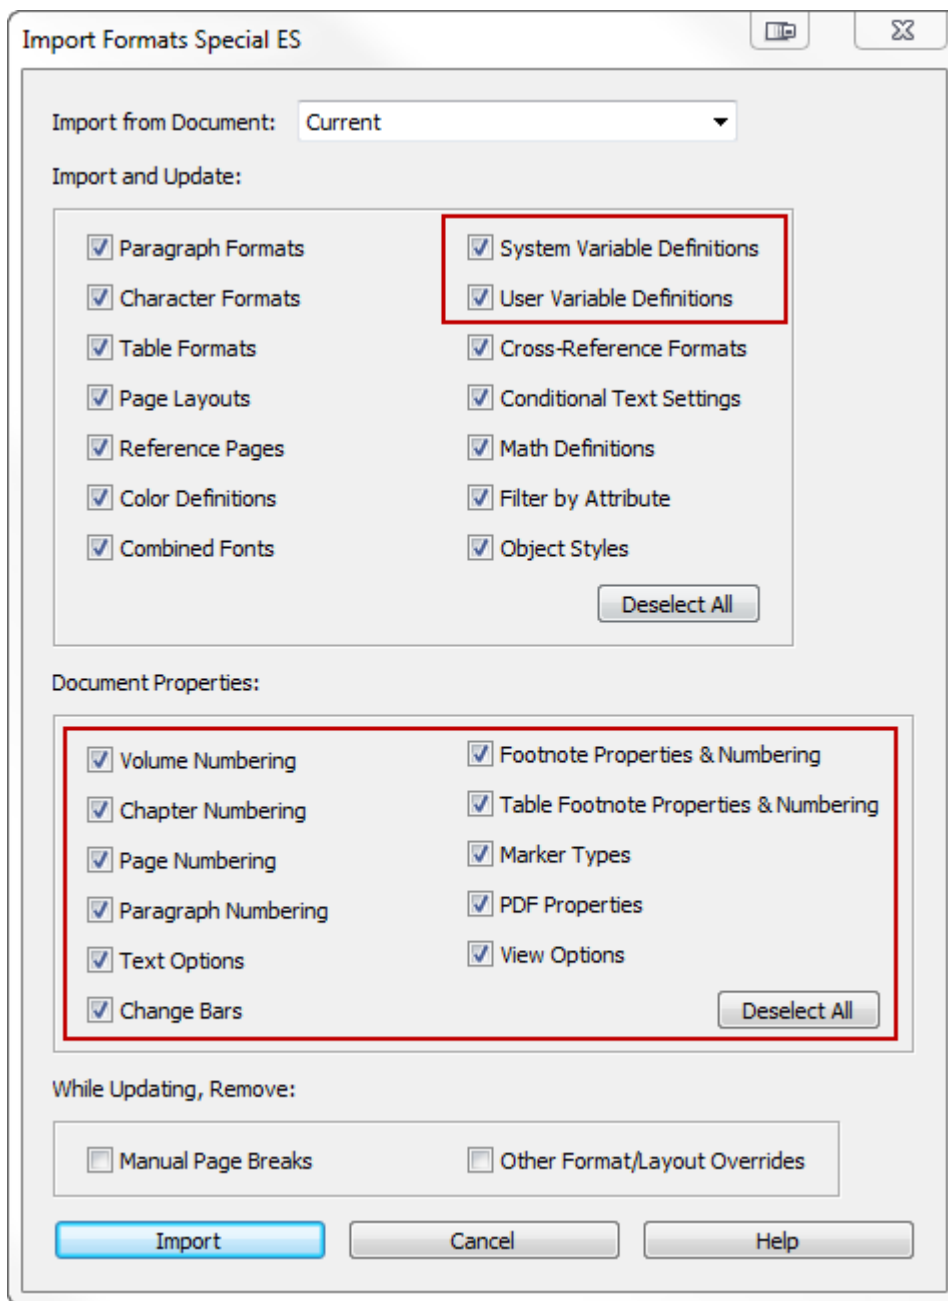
Import Formats Special ES

Import from Document: Current

Import and Update:

Paragraph Formats
Character Formats
Table Formats
Page Layouts
Reference Pages
Color Definitions
Combined Fonts

System Variable Definitions
User Variable Definitions
Cross-Reference Formats
Conditional Text Settings
Math Definitions
Filter by Attribute
Object Styles

Deselect All

Document Properties:

Volume Numbering
Chapter Numbering
Page Numbering
Paragraph Numbering
Text Options
Change Bars

Footnote Properties & Numbering
Table Footnote Properties & Numbering
Marker Types
PDF Properties
View Options

Deselect All

While Updating, Remove:

Manual Page Breaks
Other Format/Layout Overrides

Import
Cancel
Help